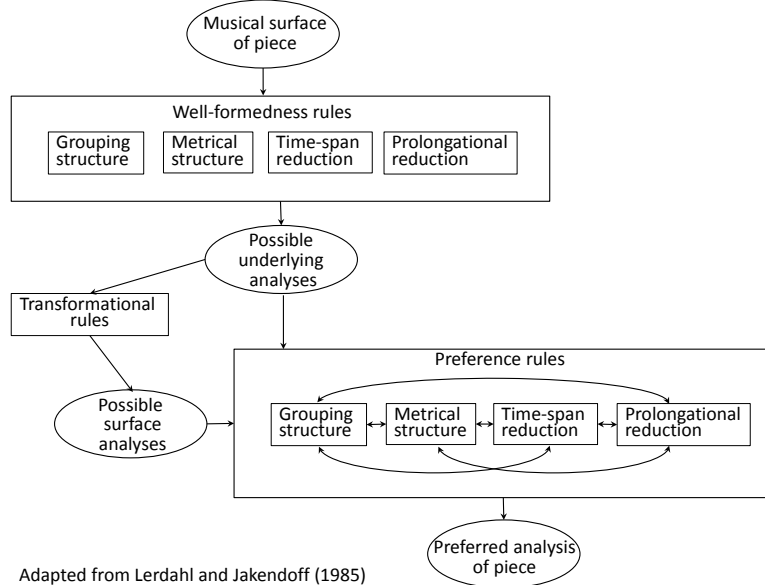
Musical surface of piece

Well-formedness rules

Grouping structure

Metrical structure

Time-span reduction

Prolongational reduction

Possible underlying analyses

Transformational rules

Preference rules

Possible surface analyses

Grouping structure

Metrical structure

Time-span reduction

Prolongational reduction

Preferred analysis of piece

Adapted from Lerdahl and Jakendoff (1985)